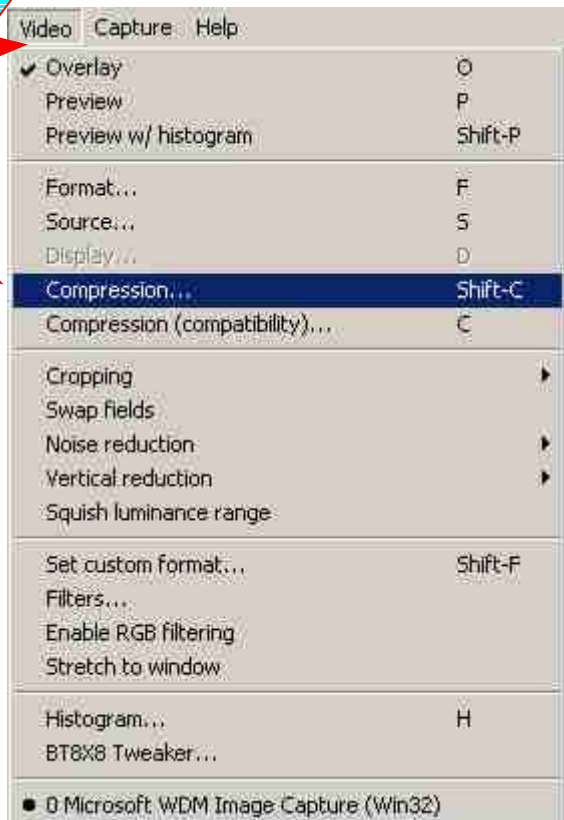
Video Capture Help

Overlay O
Preview P
Preview w/ histogram Shift-P

Format... F
Source... S
Display... D
Compression... Shift-C
Compression (compatibility)... C

Cropping
Swap fields
Noise reduction
Vertical reduction
Squish luminance range

Set custom format... Shift-F
Filters...
Enable RGB filtering
Stretch to window

Histogram... H
BT8X8 Tweaker...

0 Microsoft WDM Image Capture (Win32)